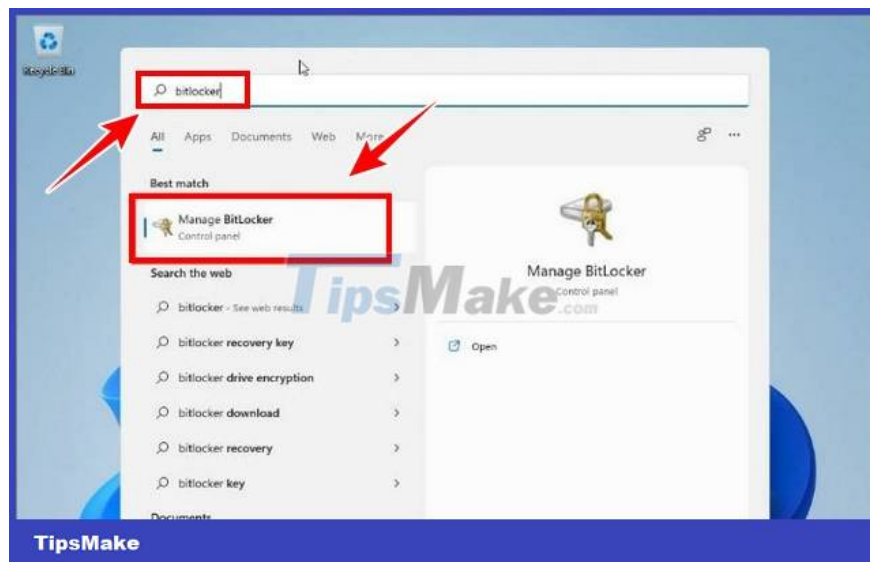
Recycle Bin

bitlocker

All Apps Documents Web More

Best match

Manage BitLocker
Control panel

Search the web

bitlocker - See web results

bitlocker recovery key

bitlocker drive encryption

bitlocker download

bitlocker recovery

bitlocker key

Documents

Manage BitLocker
Control panel

Open

TipsMake.com

TipsMake